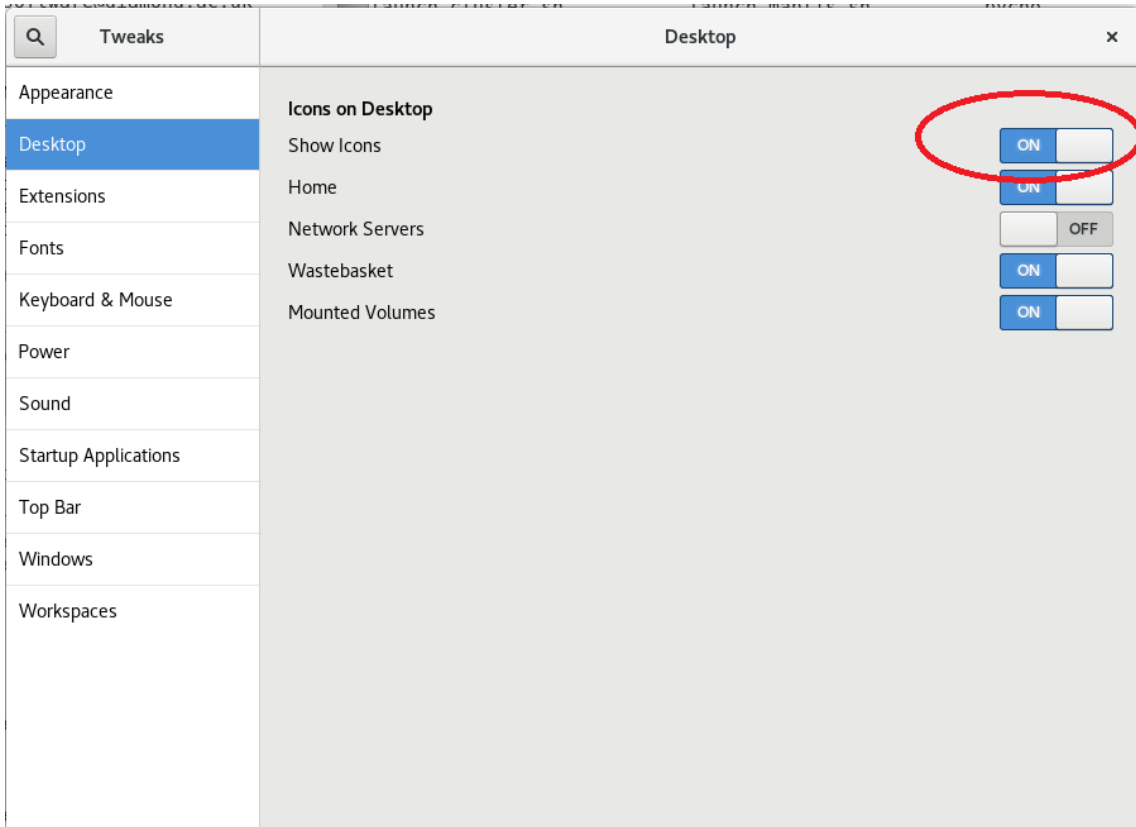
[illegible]

Tweaks

Desktop

×

Appearance
Desktop
Extensions
Fonts
Keyboard & Mouse
Power
Sound
Startup Applications
Top Bar
Windows
Workspaces

Icons on Desktop

Show Icons ON

Home ON

Network Servers OFF

Wastebasket ON

Mounted Volumes ON